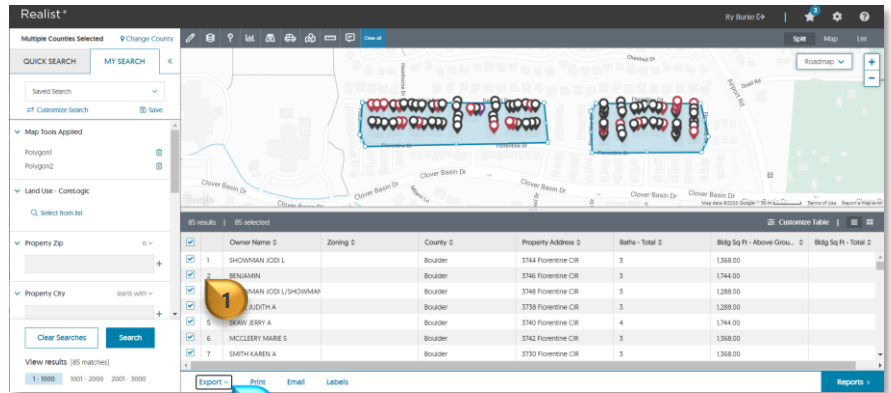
Realist®

Ry Burke

3

Multiple Counties Selected

Change County

Clear all

Split

Map

List

QUICK SEARCH

MY SEARCH

«

Saved Search

Customize Search

Save

Map Tools Applied

Polygon1

Polygon2

Land Use - CoreLogic

Select from list

Property Zip

is

+

Property City

starts with

+

Clear Searches

Search

View results (85 matches)

1 - 1000

1001 - 2000

2001 - 3000

Roadmap

+

−

Chestnut Ct

Airport Rd

Florentine Cir

Clover Basin Dr

Clover Basin Dr

Clover Basin Dr

Clover Basin Dr

Clover Basin Dr

Google

Map data ©2020 Google

Terms of Use

Report a map error

85 results | 85 selected

Customize Table

| | | Owner Name | Zoning | County | Property Address | Baths - Total | Bldg Sq Ft - Above Grou... | Bldg Sq Ft - Total |
|---|---|---|---|---|---|---|---|---|
| ☑ | 1 | SHOWMAN JODI L | | Boulder | 3744 Florentine CIR | 3 | 1,368.00 | |
| ☑ | 2 | BENJAMIN | | Boulder | 3746 Florentine CIR | 3 | 1,744.00 | |
| ☑ | | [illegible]MAN JODI L/SHOWMAN | | Boulder | 3748 Florentine CIR | 3 | 1,288.00 | |
| ☑ | | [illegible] JUDITH A | | Boulder | 3738 Florentine CIR | 3 | 1,288.00 | |
| ☑ | 5 | SKAW JERRY A | | Boulder | 3740 Florentine CIR | 4 | 1,744.00 | |
| ☑ | 6 | MCCLEERY MARIE S | | Boulder | 3732 Florentine CIR | 3 | 1,368.00 | |
| ☑ | 7 | SMITH KAREN A | | Boulder | 3730 Florentine CIR | 3 | 1,368.00 | |

1

Export

Print

Email

Labels

Reports